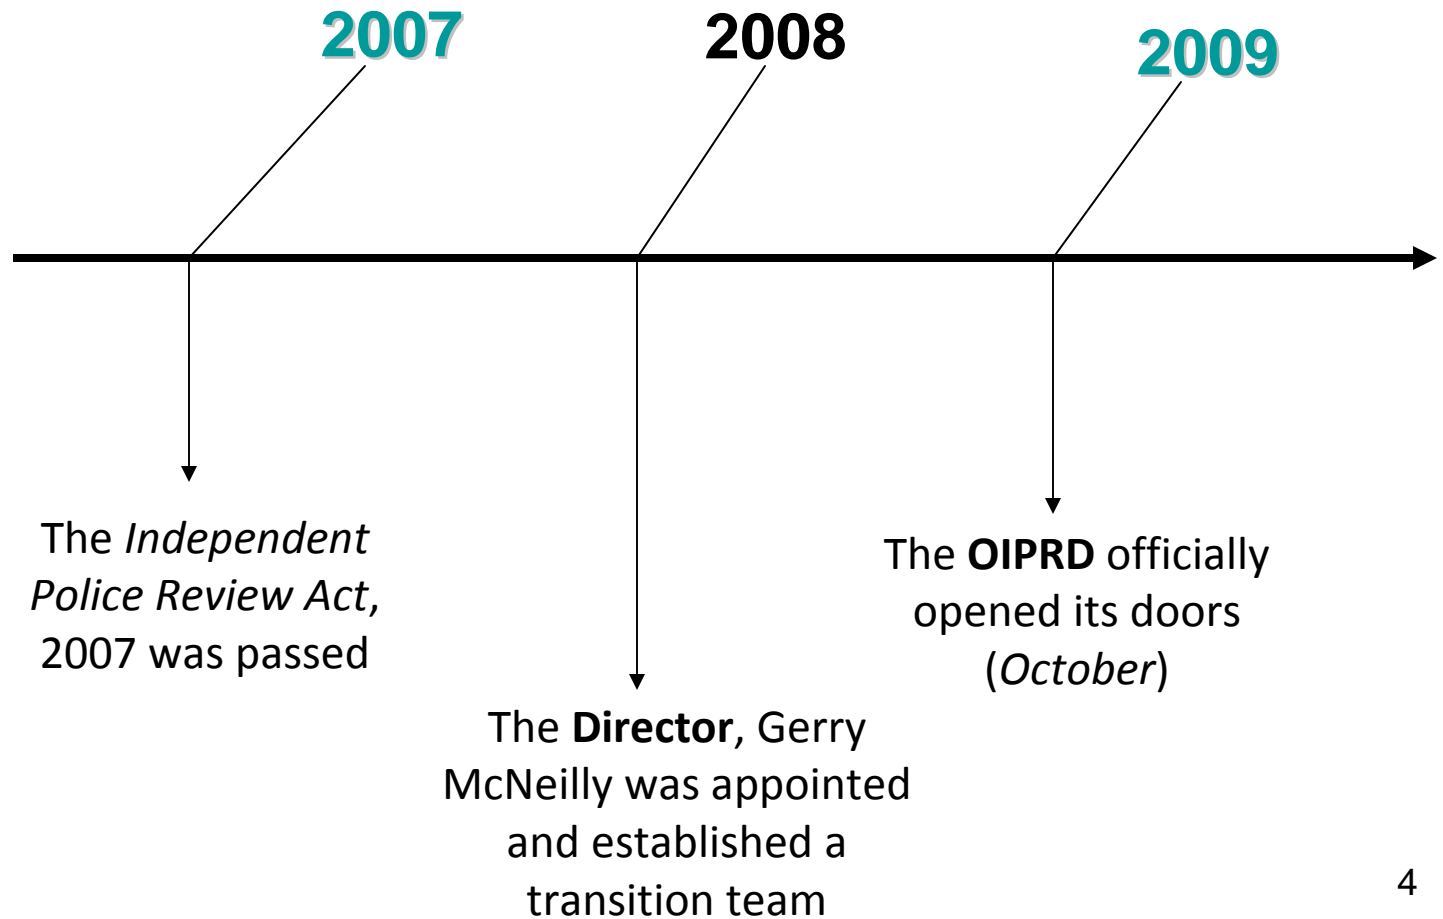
2007

2008

2009

The *Independent Police Review Act*, 2007 was passed

The **Director**, Gerry McNeilly was appointed and established a transition team

The **OIPRD** officially opened its doors (*October*)

4